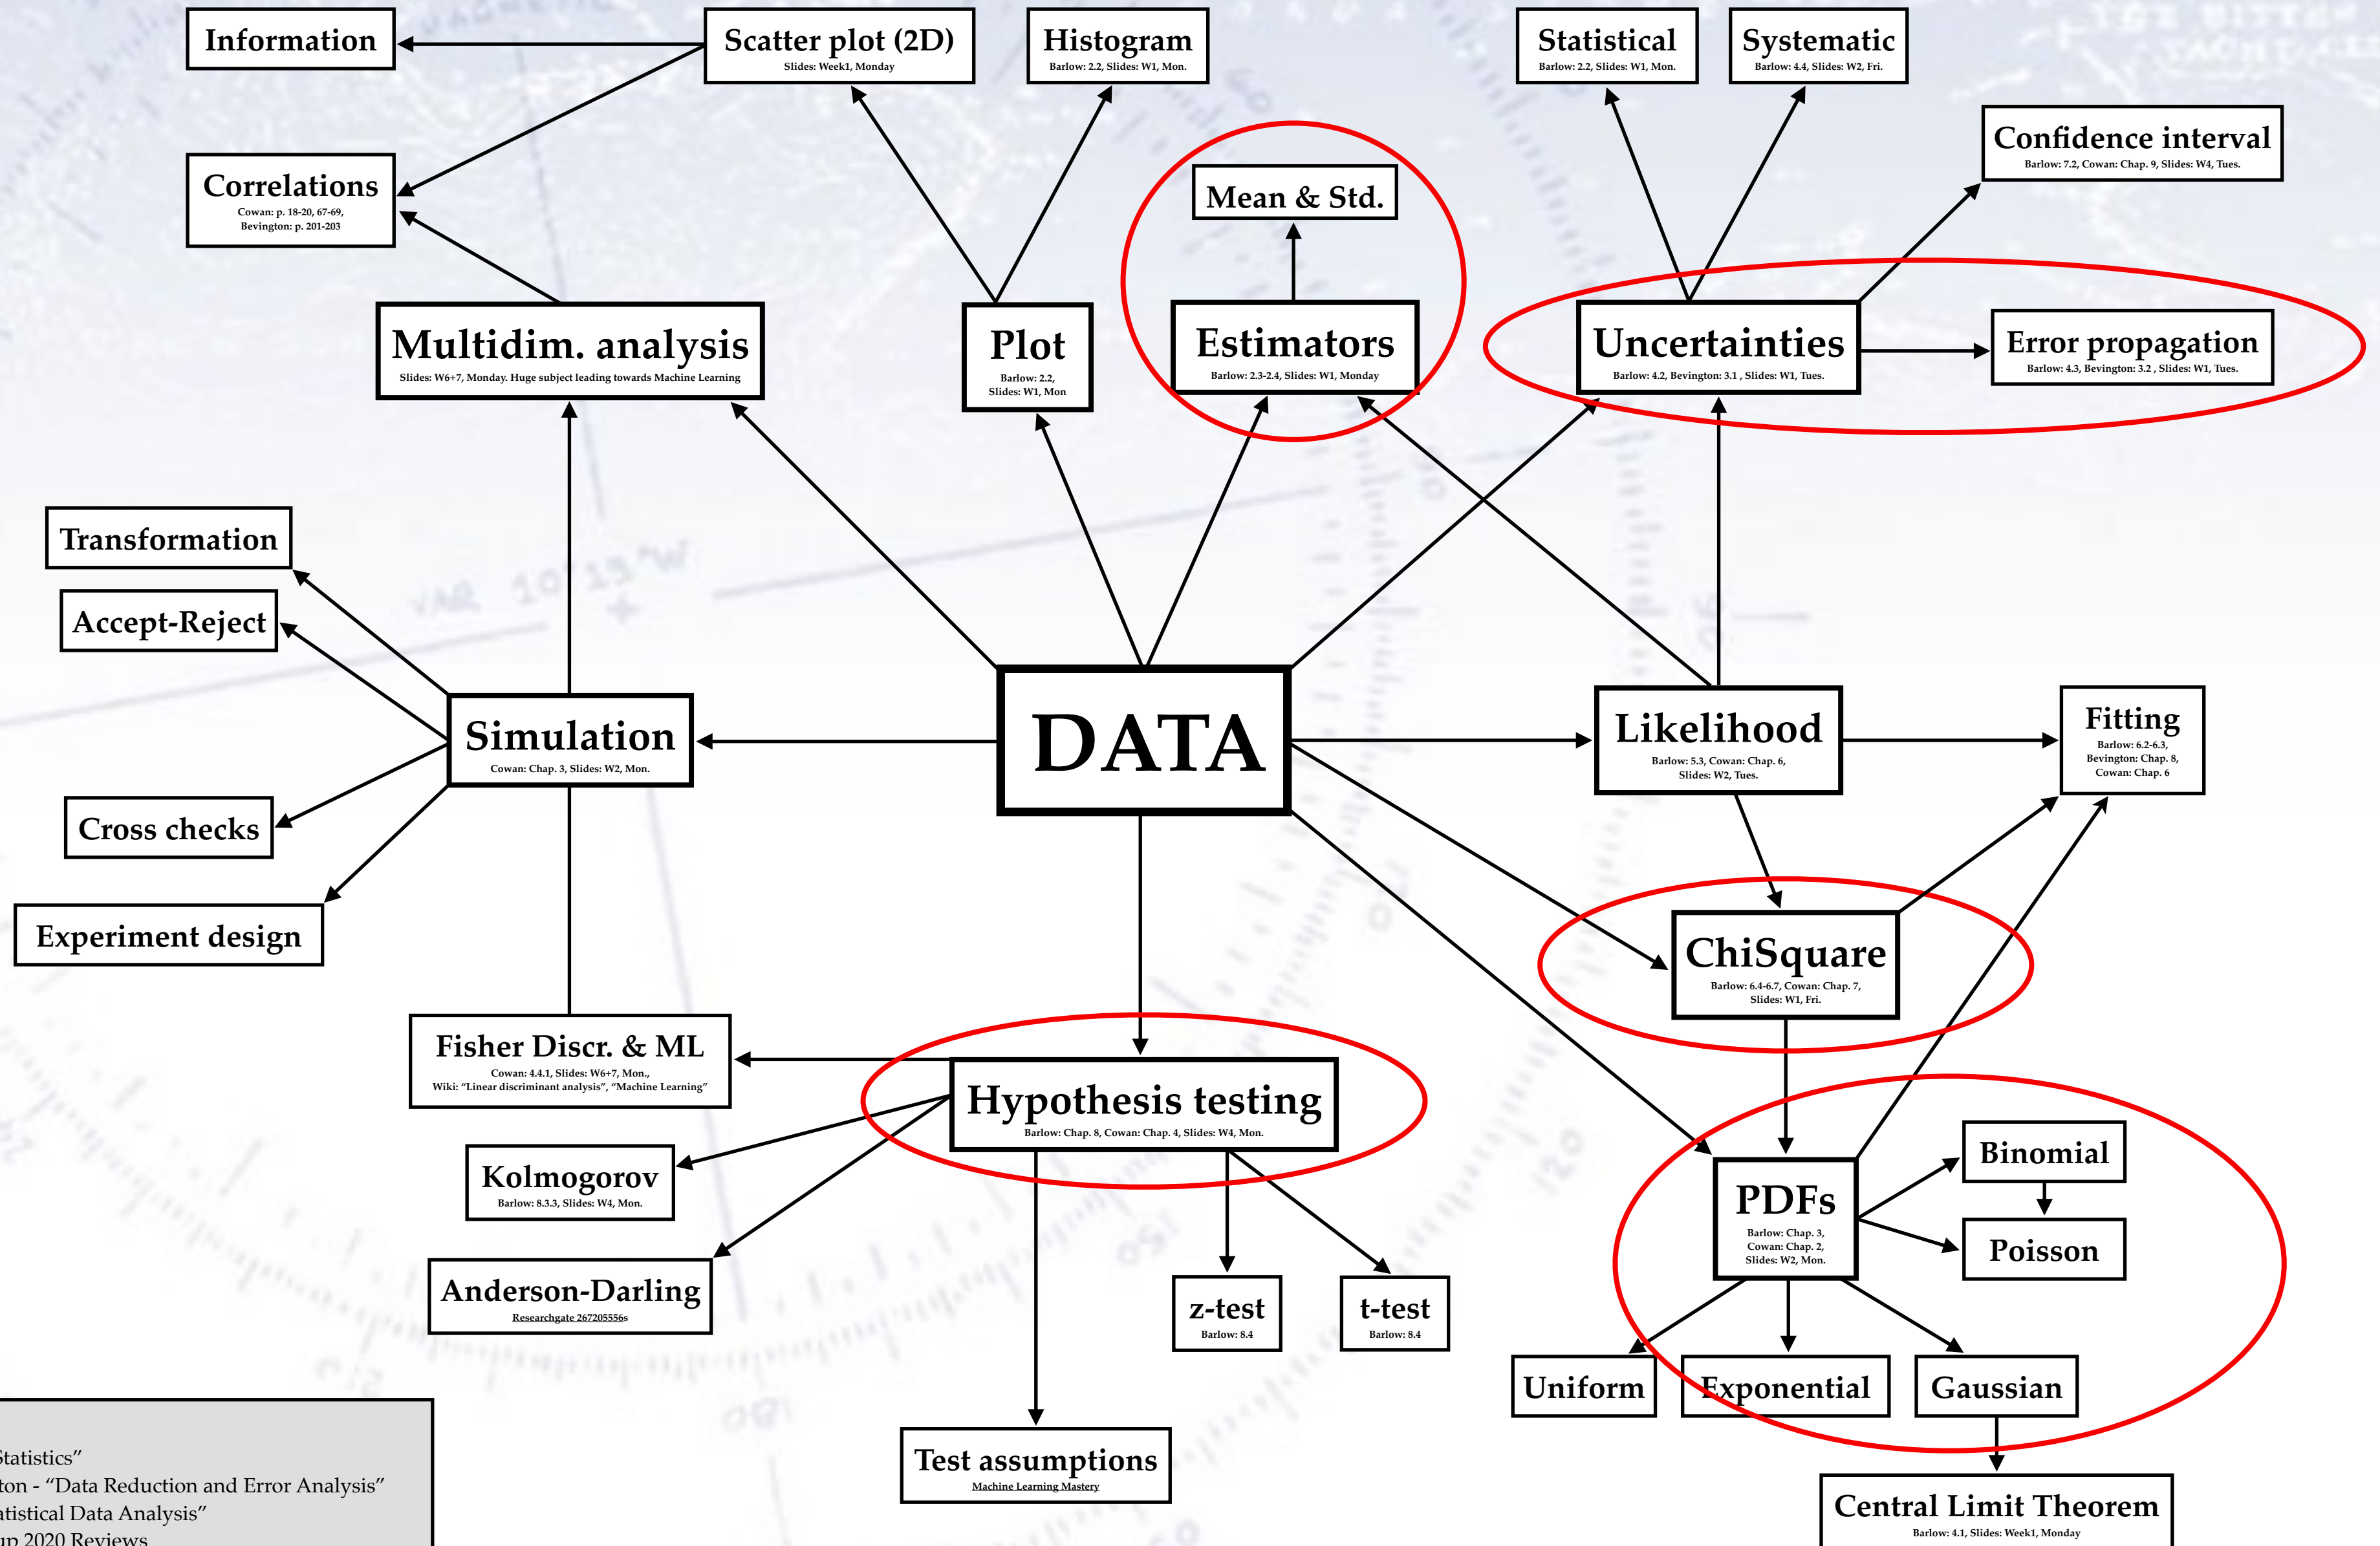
Information

Scatter plot (2D)
Slides: Week1, Monday

Histogram
Barlow: 2.2, Slides: W1, Mon.

Statistical
Barlow: 2.2, Slides: W1, Mon.

Systematic
Barlow: 4.4, Slides: W2, Fri.

Confidence interval
Barlow: 7.2, Cowan: Chap. 9, Slides: W4, Tues.

Correlations
Cowan: p. 18-20, 67-69, Bevington: p. 201-203

Mean & Std.

Multidim. analysis
Slides: W6+7, Monday. Huge subject leading towards Machine Learning

Plot
Barlow: 2.2, Slides: W1, Mon

Estimators
Barlow: 2.3-2.4, Slides: W1, Monday

Uncertainties
Barlow: 4.2, Bevington: 3.1 , Slides: W1, Tues.

Error propagation
Barlow: 4.3, Bevington: 3.2 , Slides: W1, Tues.

Transformation

Accept-Reject

Simulation
Cowan: Chap. 3, Slides: W2, Mon.

DATA

Likelihood
Barlow: 5.3, Cowan: Chap. 6, Slides: W2, Tues.

Fitting
Barlow: 6.2-6.3, Bevington: Chap. 8, Cowan: Chap. 6

Cross checks

Experiment design

ChiSquare
Barlow: 6.4-6.7, Cowan: Chap. 7, Slides: W1, Fri.

Fisher Discr. & ML
Cowan: 4.4.1, Slides: W6+7, Mon., Wiki: "Linear discriminant analysis", "Machine Learning"

Hypothesis testing
Barlow: Chap. 8, Cowan: Chap. 4, Slides: W4, Mon.

Kolmogorov
Barlow: 8.3.3, Slides: W4, Mon.

Binomial

PDFs
Barlow: Chap. 3, Cowan: Chap. 2, Slides: W2, Mon.

Poisson

Anderson-Darling
Researchgate 267205556s

z-test
Barlow: 8.4

t-test
Barlow: 8.4

Uniform

Exponential

Gaussian

Test assumptions
Machine Learning Mastery

Central Limit Theorem
Barlow: 4.1, Slides: Week1, Monday

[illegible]Statistics"
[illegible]ton - "Data Reduction and Error Analysis"
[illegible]atistical Data Analysis"
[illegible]up 2020 Reviews